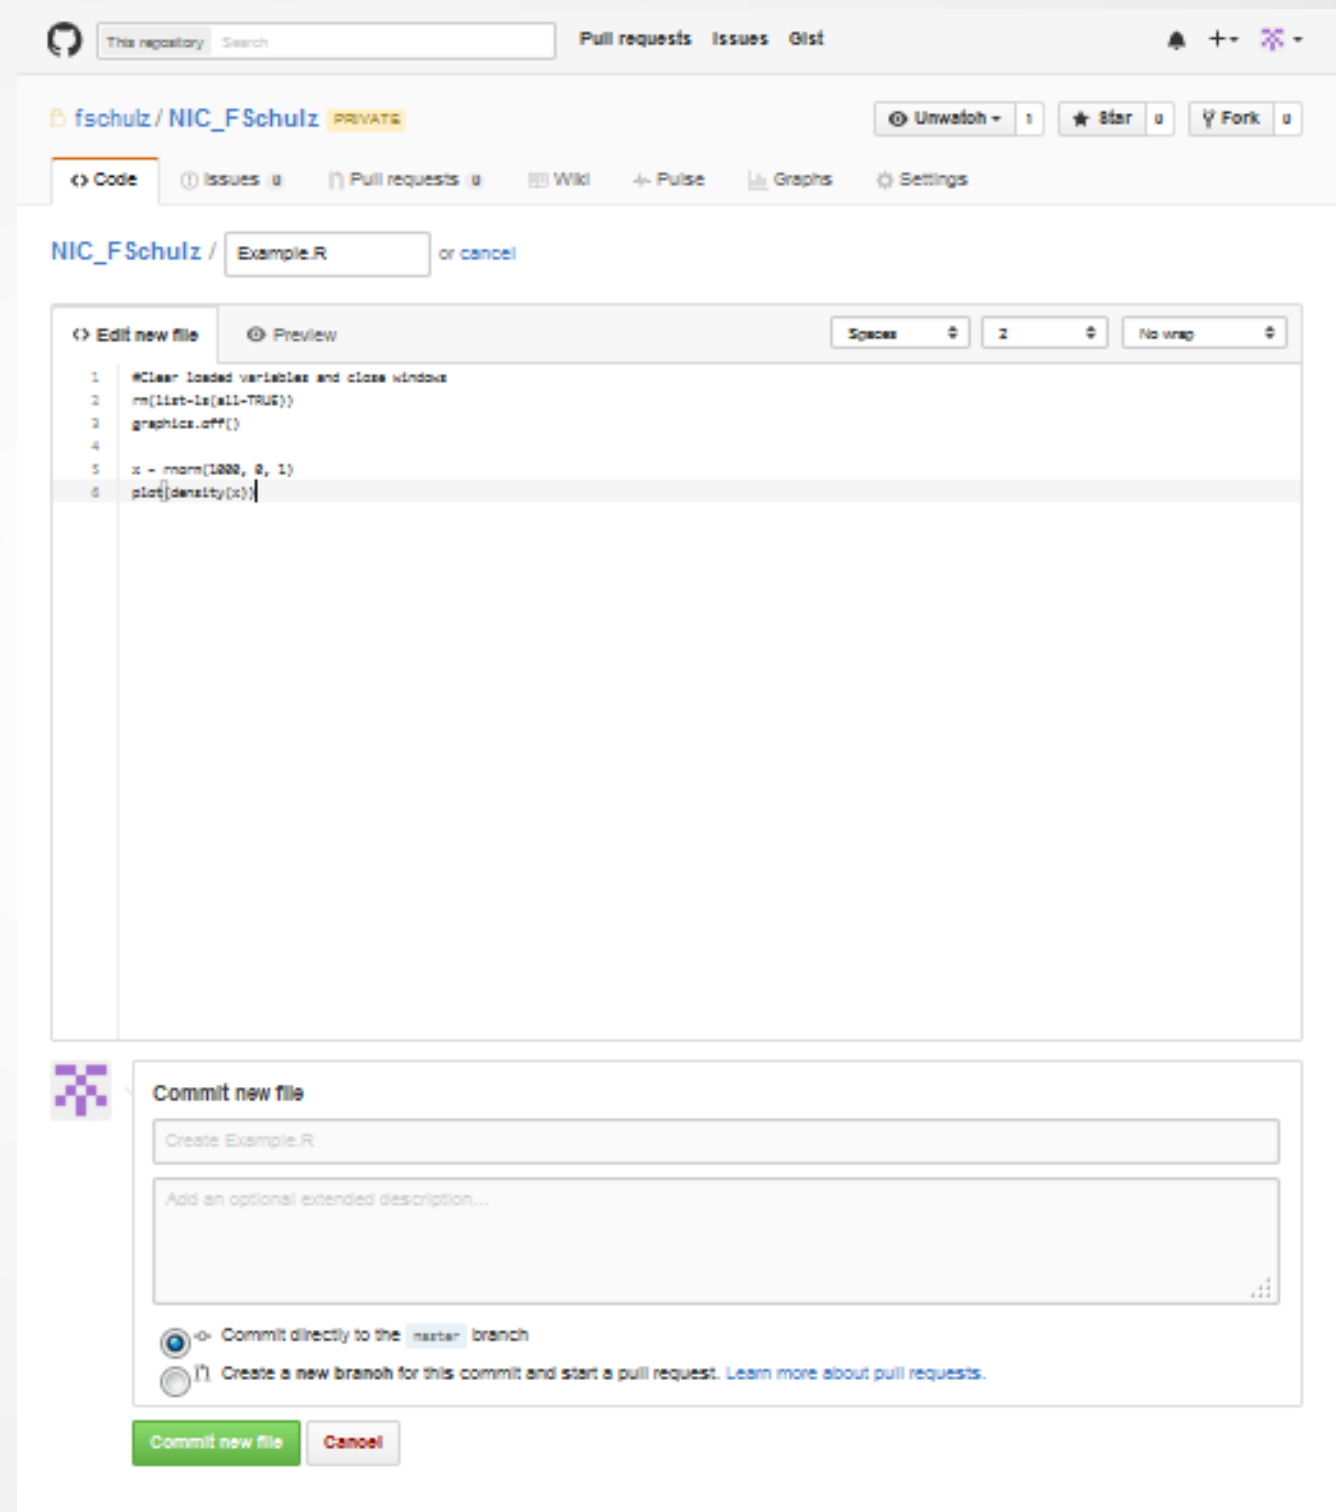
This repository Search

Pull requests Issues Gist

fschulz / NIC_FSchulz PRIVATE

Unwatch 1 Star 0 Fork 0

Code Issues 0 Pull requests 0 Wiki Pulse Graphs Settings

NIC_FSchulz / Example.R or cancel

Edit new file Preview

Spaces 2 No wrap

1 #Clear loaded variables and close windows
2 rm(list=ls(all=TRUE))
3 graphics.off()
4
5 x = rnorm(1000, 0, 1)
6 plot(density(x))

Commit new file

Create Example.R

Add an optional extended description...

Commit directly to the master branch

Create a new branch for this commit and start a pull request. Learn more about pull requests.

Commit new file Cancel